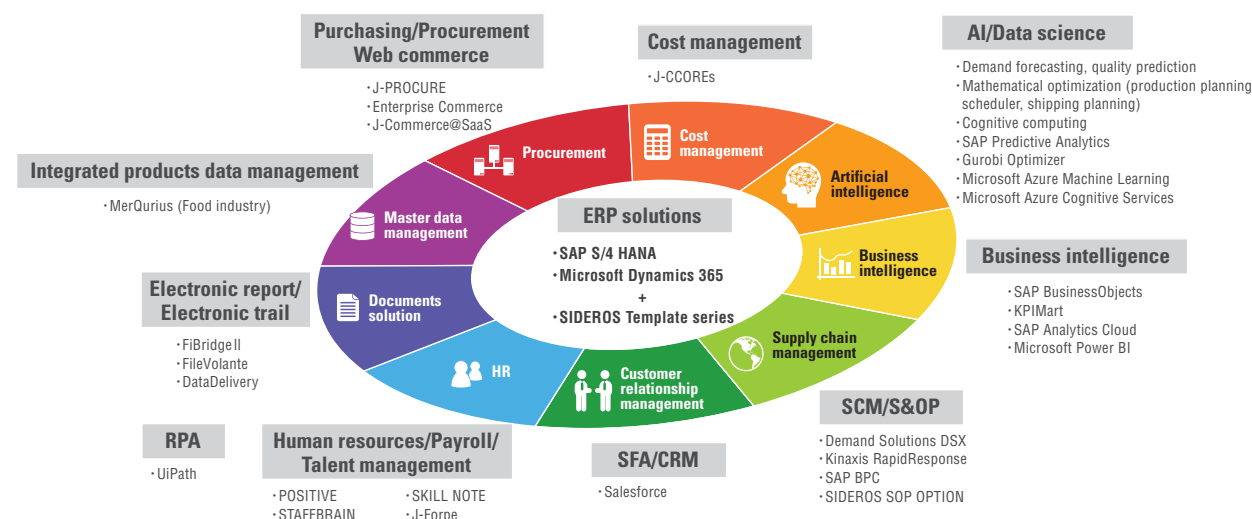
Purchasing/Procurement
Web commerce

・J-PROCURE
・Enterprise Commerce
・J-Commerce@SaaS

Cost management

・J-CCOREs

AI/Data science

・Demand forecasting, quality prediction
・Mathematical optimization (production planning scheduler, shipping planning)
・Cognitive computing
・SAP Predictive Analytics
・Gurobi Optimizer
・Microsoft Azure Machine Learning
・Microsoft Azure Cognitive Services

Integrated products data management

・MerQurius (Food industry)

Procurement

Cost management

Artificial intelligence

Master data management

ERP solutions

・SAP S/4 HANA
・Microsoft Dynamics 365
+
・SIDEROS Template series

Business intelligence

Business intelligence

・SAP BusinessObjects
・KPIMart
・SAP Analytics Cloud
・Microsoft Power BI

Electronic report/
Electronic trail

Documents solution

・FiBridgeⅡ
・FileVolante
・DataDelivery

Supply chain management

HR

Customer relationship management

SCM/S&OP

・Demand Solutions DSX
・Kinaxis RapidResponse
・SAP BPC
・SIDEROS SOP OPTION

RPA

・UiPath

Human resources/Payroll/
Talent management

・POSITIVE
・STAFFBRAIN
・SKILL NOTE
・J-Forne

SFA/CRM

・Salesforce